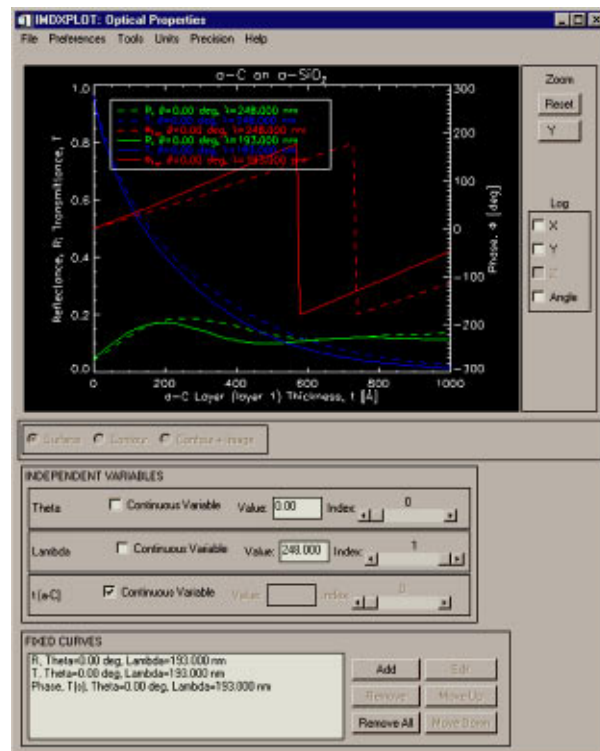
IMDXPLOT: Optical Properties

File Preferences Tools Units Precision Help

a-C on a-SiO$_2$

R, $\theta$=0.00 deg, $\lambda$=248.000 nm
T, $\theta$=0.00 deg, $\lambda$=248.000 nm
$\Phi_{Tp}$, $\theta$=0.00 deg, $\lambda$=248.000 nm
R, $\theta$=0.00 deg, $\lambda$=193.000 nm
T, $\theta$=0.00 deg, $\lambda$=193.000 nm
$\Phi_{Tp}$, $\theta$=0.00 deg, $\lambda$=193.000 nm

Reflectance, R; Transmittance, T

Phase, $\Phi$ [deg]

1.0
0.8
0.6
0.4
0.2
0.0

300
200
100
0
-100
-200
-300

0 200 400 600 800 1000

a-C Layer (layer 1) Thickness, t [Å]

Zoom
Reset
Y

Log
X
Y
Z
Angle

Surface Contour Contour + image

INDEPENDENT VARIABLES

Theta Continuous Variable Value: 0.00 Index: 0

Lambda Continuous Variable Value: 248.000 Index: 1

t (a-C) Continuous Variable Value: Index: 0

FIXED CURVES

R, Theta=0.00 deg, Lambda=193.000 nm
T, Theta=0.00 deg, Lambda=193.000 nm
Phase, T(s), Theta=0.00 deg, Lambda=193.000 nm

Add Edit
Remove Move Up
Remove All Move Down